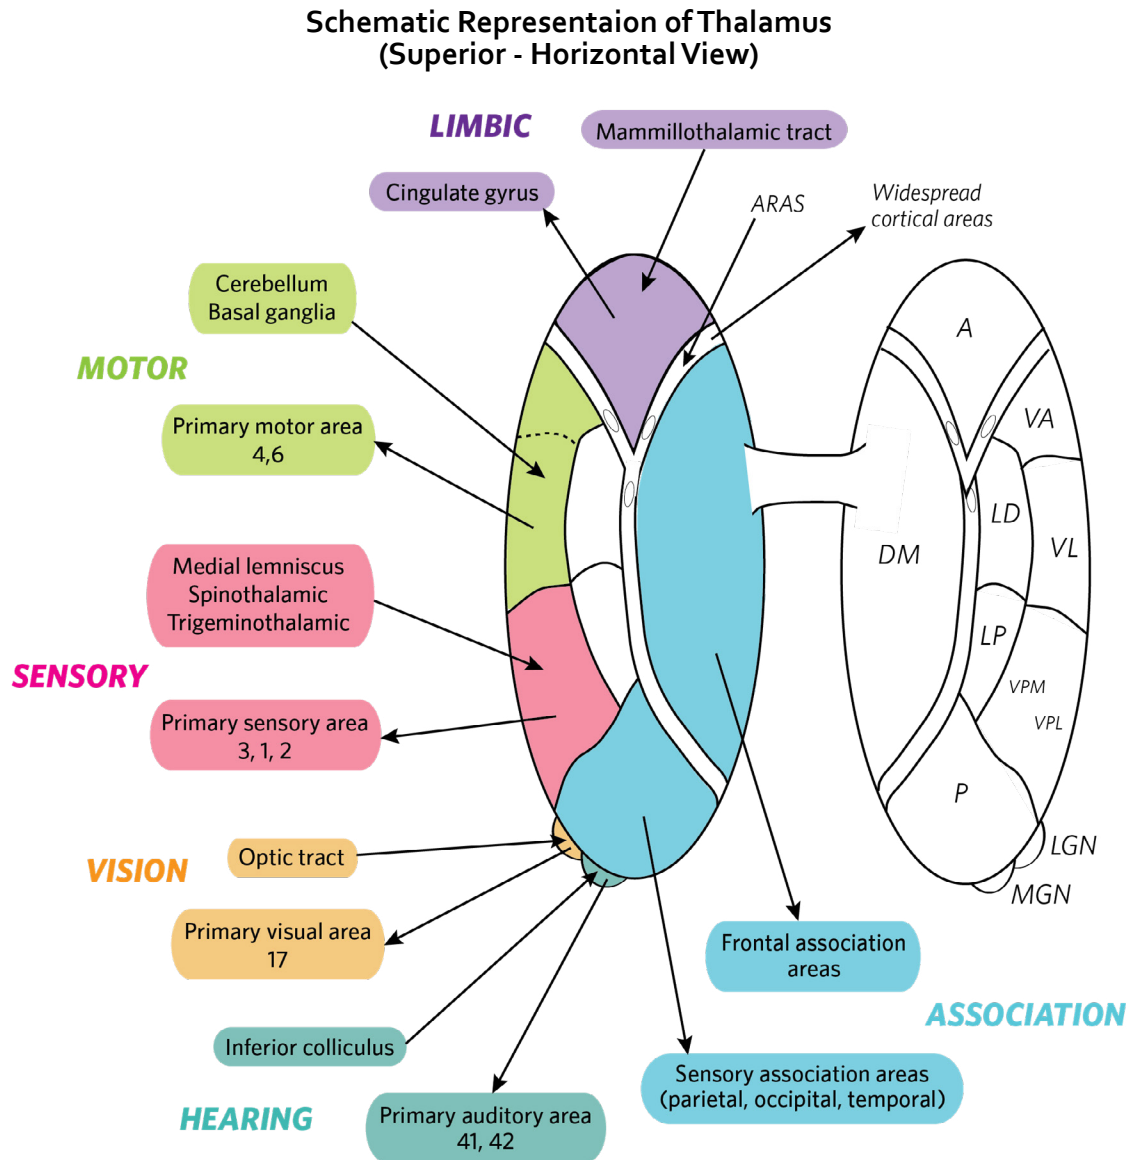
Schematic Representaion of Thalamus
(Superior - Horizontal View)

LIMBIC

Mammillothalamic tract

Cingulate gyrus

ARAS

Widespread cortical areas

Cerebellum
Basal ganglia

MOTOR

Primary motor area
4,6

Medial lemniscus
Spinothalamic
Trigeminothalamic

SENSORY

Primary sensory area
3, 1, 2

VISION

Optic tract

Primary visual area
17

Inferior colliculus

HEARING

Primary auditory area
41, 42

A

VA

LD

VL

DM

LP

VPM

VPL

P

LGN

MGN

Frontal association areas

ASSOCIATION

Sensory association areas
(parietal, occipital, temporal)